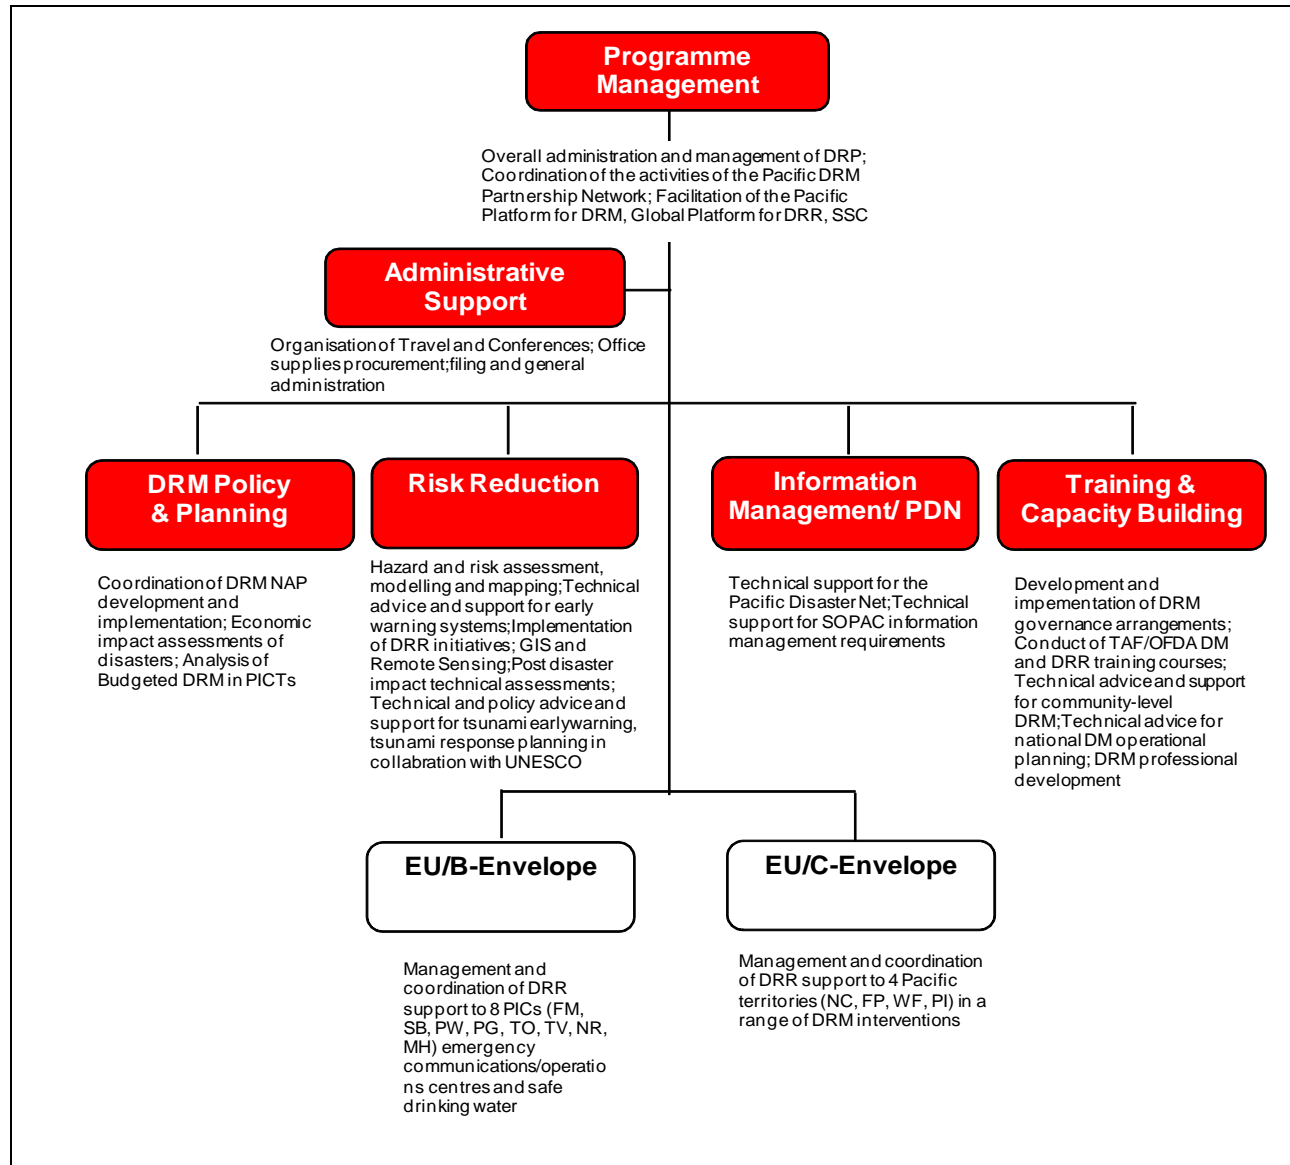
Programme Management

Overall administration and management of DRP; Coordination of the activities of the Pacific DRM Partnership Network; Facilitation of the Pacific Platform for DRM, Global Platform for DRR, SSC

Administrative Support

Organisation of Travel and Conferences; Office supplies procurement;filing and general administration

DRM Policy & Planning

Coordination of DRM NAP development and implementation; Economic impact assessments of disasters; Analysis of Budgeted DRM in PICTs

Risk Reduction

Hazard and risk assessment, modelling and mapping;Technical advice and support for early warning systems;Implementation of DRR initiatives; GIS and Remote Sensing;Post disaster impact technical assessments; Technical and policy advice and support for tsunami earlywarning, tsunami response planning in collabration with UNESCO

Information Management/ PDN

Technical support for the Pacific Disaster Net;Technical support for SOPAC information management requirements

Training & Capacity Building

Development and impementation of DRM governance arrangements; Conduct of TAF/OFDA DM and DRR training courses; Technical advice and support for community-level DRM;Technical advice for national DM operational planning; DRM professional development

EU/B-Envelope

Management and coordination of DRR support to 8 PICs (FM, SB, PW, PG, TO, TV, NR, MH) emergency communications/operations centres and safe drinking water

EU/C-Envelope

Management and coordination of DRR support to 4 Pacific territories (NC, FP, WF, PI) in a range of DRM interventions